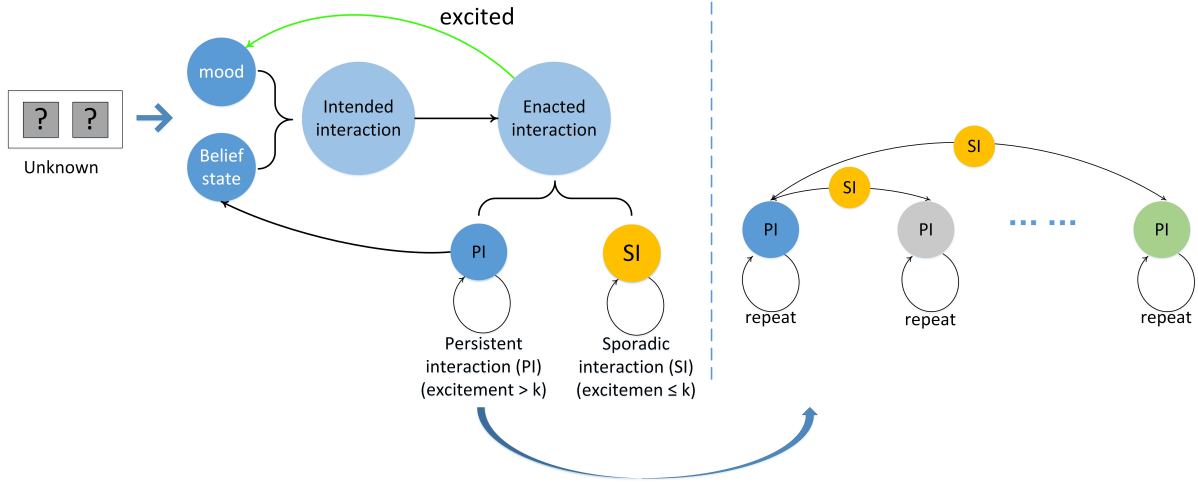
excited

? ?

Unknown

mood

Belief state

Intended interaction

Enacted interaction

PI

SI

Persistent interaction (PI) (excitement > k)

Sporadic interaction (SI) (excitemen ≤ k)

SI

SI

PI

PI

PI

repeat

repeat

repeat